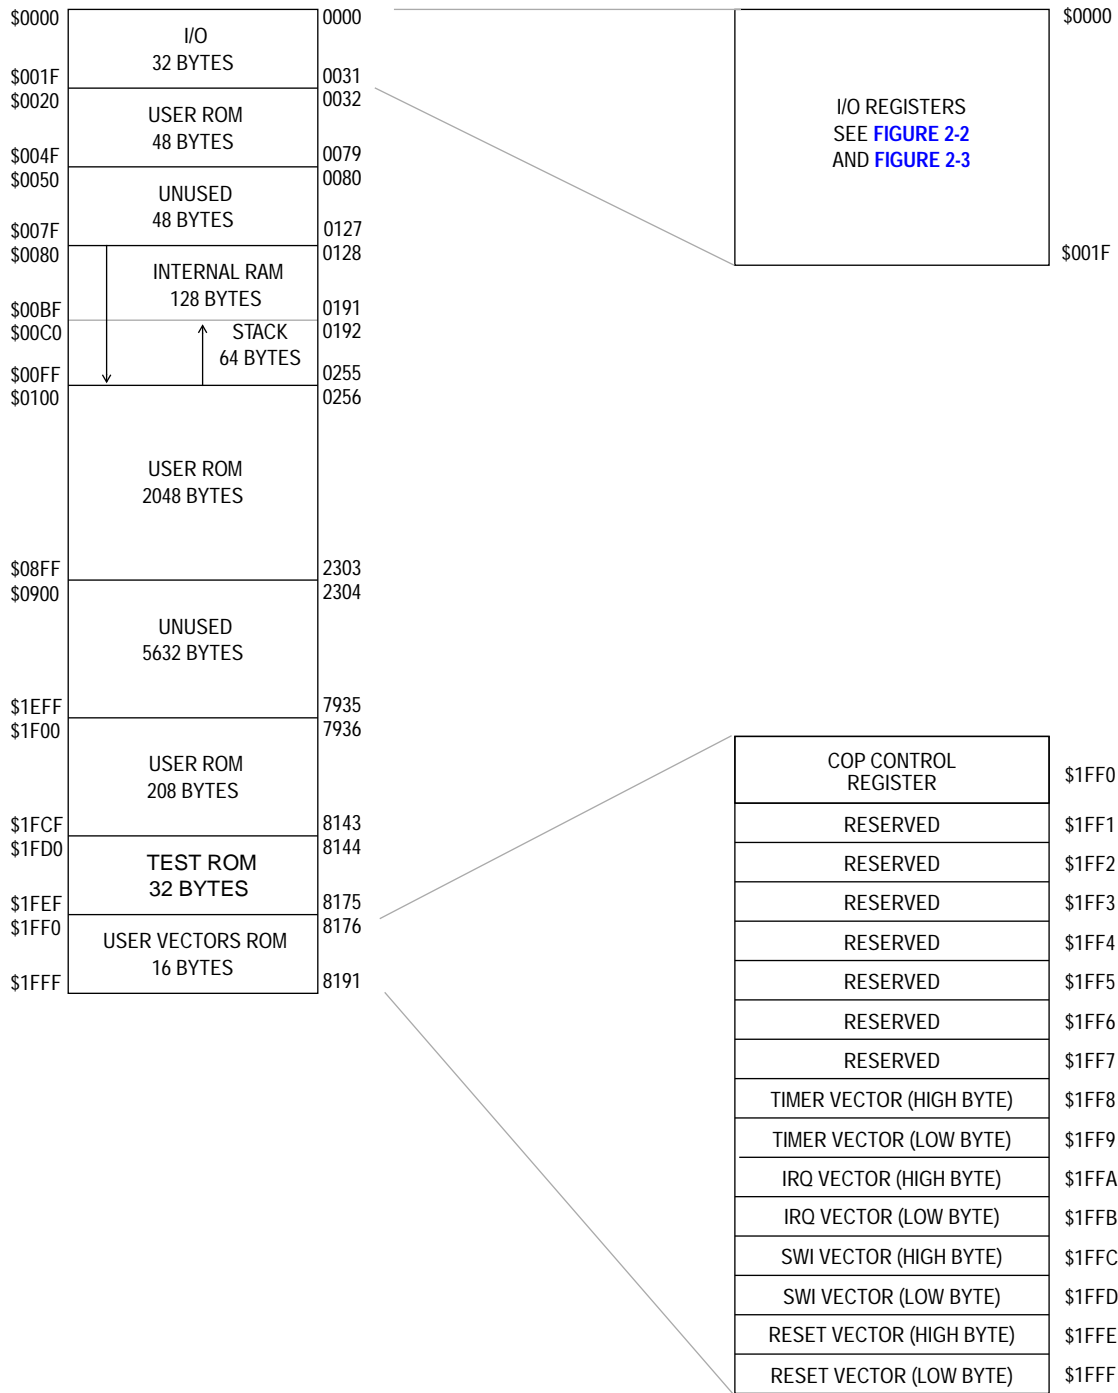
$0000 I/O 32 BYTES 0000
$001F 0031
$0020 USER ROM 48 BYTES 0032
$004F 0079
$0050 UNUSED 48 BYTES 0080
$007F 0127
$0080 INTERNAL RAM 128 BYTES 0128
$00BF 0191
$00C0 STACK 64 BYTES 0192
$00FF 0255
$0100 USER ROM 2048 BYTES 0256
$08FF 2303
$0900 UNUSED 5632 BYTES 2304
$1EFF 7935
$1F00 USER ROM 208 BYTES 7936
$1FCF 8143
$1FD0 TEST ROM 32 BYTES 8144
$1FEF 8175
$1FF0 USER VECTORS ROM 16 BYTES 8176
$1FFF 8191

$0000
I/O REGISTERS
SEE FIGURE 2-2
AND FIGURE 2-3
$001F

| COP CONTROL REGISTER | $1FF0 |
|---|---|
| RESERVED | $1FF1 |
| RESERVED | $1FF2 |
| RESERVED | $1FF3 |
| RESERVED | $1FF4 |
| RESERVED | $1FF5 |
| RESERVED | $1FF6 |
| RESERVED | $1FF7 |
| TIMER VECTOR (HIGH BYTE) | $1FF8 |
| TIMER VECTOR (LOW BYTE) | $1FF9 |
| IRQ VECTOR (HIGH BYTE) | $1FFA |
| IRQ VECTOR (LOW BYTE) | $1FFB |
| SWI VECTOR (HIGH BYTE) | $1FFC |
| SWI VECTOR (LOW BYTE) | $1FFD |
| RESET VECTOR (HIGH BYTE) | $1FFE |
| RESET VECTOR (LOW BYTE) | $1FFF |